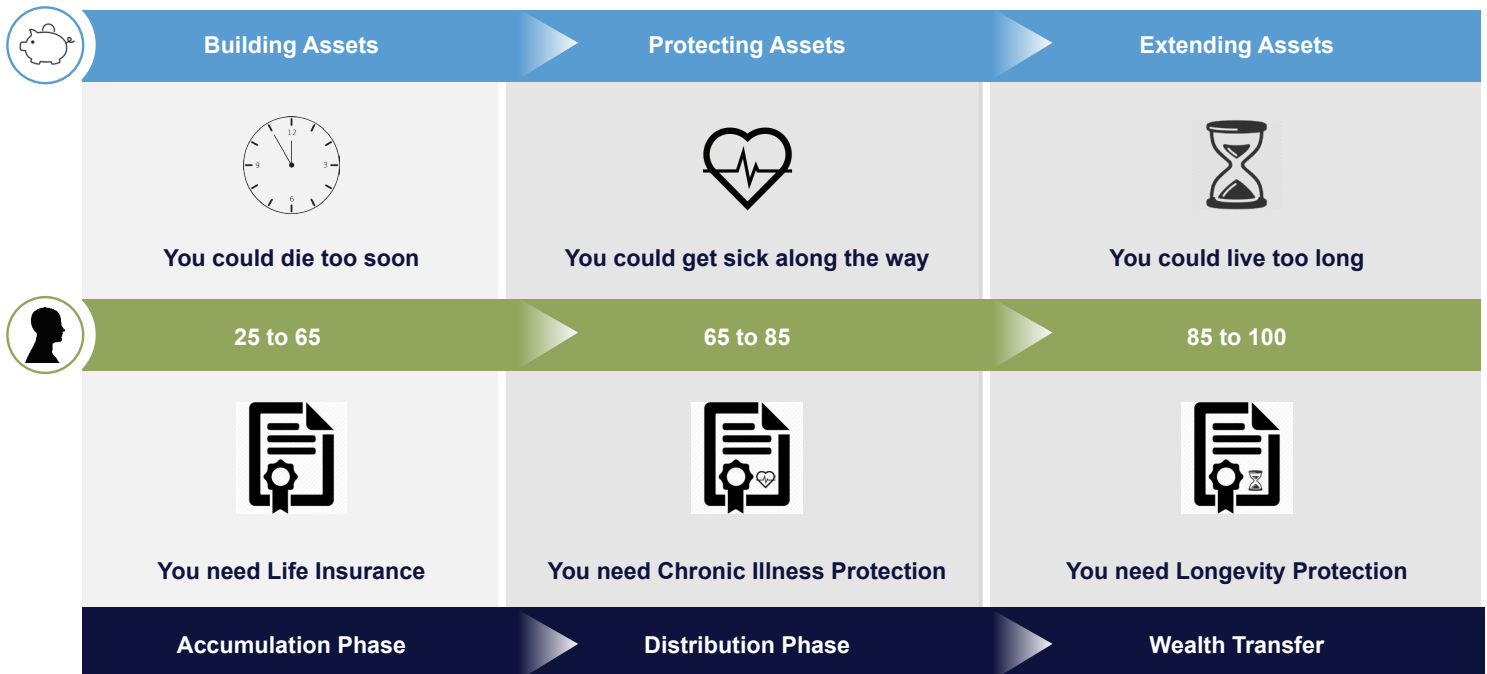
Building Assets | Protecting Assets | Extending Assets

12
9
3
6

You could die too soon

You could get sick along the way

You could live too long

25 to 65 | 65 to 85 | 85 to 100

You need Life Insurance

You need Chronic Illness Protection

You need Longevity Protection

Accumulation Phase | Distribution Phase | Wealth Transfer